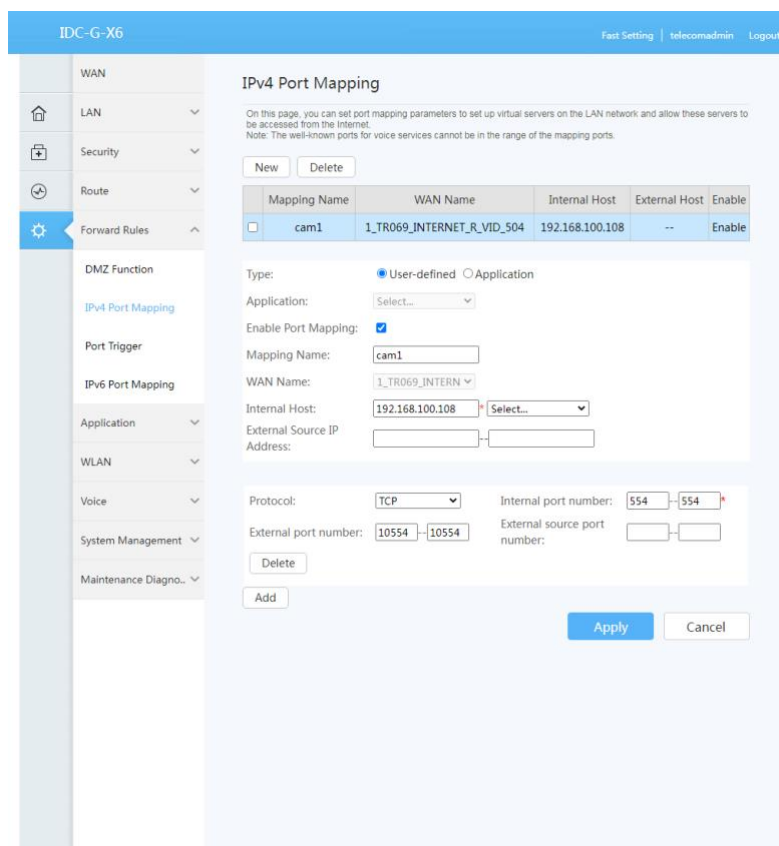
IDC-G-X6

Fast Setting | telecomadmin Logout

WAN
LAN
Security
Route
Forward Rules
DMZ Function
IPv4 Port Mapping
Port Trigger
IPv6 Port Mapping
Application
WLAN
Voice
System Management
Maintenance Diagno...

IPv4 Port Mapping

On this page, you can set port mapping parameters to set up virtual servers on the LAN network and allow these servers to be accessed from the Internet.
Note: The well-known ports for voice services cannot be in the range of the mapping ports.

New Delete

| | Mapping Name | WAN Name | Internal Host | External Host | Enable |
|---|---|---|---|---|---|
| ☐ | cam1 | 1_TR069_INTERNET_R_VID_504 | 192.168.100.108 | -- | Enable |

Type: User-defined Application
Application: Select...
Enable Port Mapping:
Mapping Name: cam1
WAN Name: 1_TR069_INTERN
Internal Host: 192.168.100.108 * Select...
External Source IP Address: --

Protocol: TCP
Internal port number: 554 -- 554 *
External port number: 10554 -- 10554
External source port number: --
Delete

Add

Apply Cancel